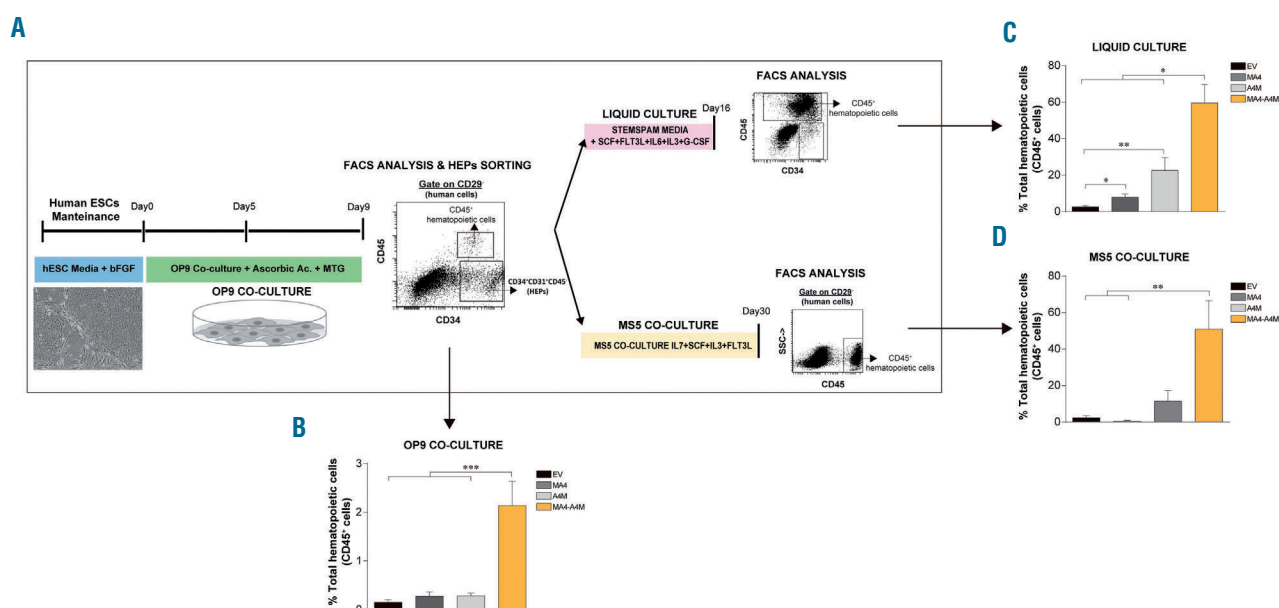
A

Human ESCs Manteinance

Day0

Day5

Day9

hESC Media + bFGF

OP9 Co-culture + Ascorbic Ac. + MTG

OP9 CO-CULTURE

FACS ANALYSIS & HEPs SORTING

Gate on CD29⁻ (human cells)

CD45⁺ hematopoietic cells

CD45

CD34

CD34⁺CD31⁺CD45⁻ (HEPs)

LIQUID CULTURE

STEMSPAM MEDIA + SCF+FLT3L+IL6+IL3+G-CSF

Day16

FACS ANALYSIS

CD45

CD34

CD45⁺ hematopoietic cells

MS5 CO-CULTURE

MS5 CO-CULTURE IL7+SCF+IL3+FLT3L

Day30

FACS ANALYSIS

Gate on CD29⁻ (human cells)

SSC->

CD45

CD45⁺ hematopoietic cells

B

OP9 CO-CULTURE

% Total hematopoietic cells (CD45⁺ cells)

3

2

1

0

***

EV
MA4
A4M
MA4-A4M

C

LIQUID CULTURE

% Total hematopoietic cells (CD45⁺ cells)

80

60

40

20

0

*

**

*

EV
MA4
A4M
MA4-A4M

D

MS5 CO-CULTURE

% Total hematopoietic cells (CD45⁺ cells)

80

60

40

20

0

**

EV
MA4
A4M
MA4-A4M